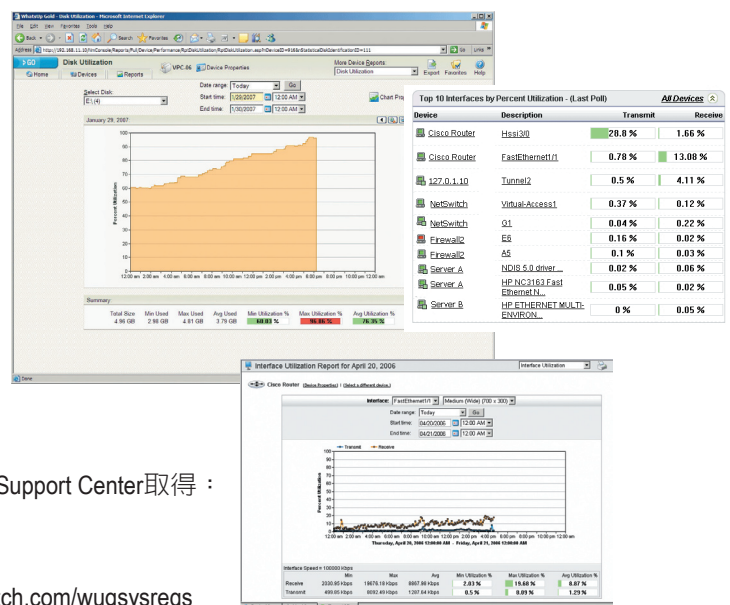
WhatsUp Gold - Disk Utilization - Microsoft Internet Explorer

File Edit View Favorites Tools Help

Back Search Favorites

Address http://192.168.11.10/NmConsole/Reports/Full/Device/Performance/RptDiskUtilization/RptDiskUtilization.asp?nDeviceID=91&nStatisticalDiskIdentificationID=111 Go Links

GO Disk Utilization VPC.06 Device Properties More Device Reports: Disk Utilization Export Favorites Help

Home Devices Reports

Select Disk: E:\ (4)

Date range: Today Go

Start time: 1/29/2007 12:00 AM

End time: 1/30/2007 12:00 AM

Chart Pro

January 29, 2007

Percent Utilization

12:00 am 2:00 am 4:00 am 6:00 am 8:00 am 10:00 am 12:00 pm 2:00 pm 4:00 pm 6:00 pm 8:00 pm 10:00 pm 12:00 am

Summary:

| Total Size | Min Used | Max Used | Avg Used | Min Utilization % | Max Utilization % | Avg Utilization % |
|---|---|---|---|---|---|---|
| 4.96 GB | 2.98 GB | 4.81 GB | 3.79 GB | 60.03 % | 96.96 % | 76.35 % |

Done

Top 10 Interfaces by Percent Utilization - (Last Poll) All Devices

| Device | Description | Transmit | Receive |
|---|---|---|---|
| Cisco Router | Hssi3/0 | 28.8 % | 1.66 % |
| Cisco Router | FastEthernet1/1 | 0.78 % | 13.08 % |
| 127.0.1.10 | Tunnel2 | 0.5 % | 4.11 % |
| NetSwitch | Virtual-Access1 | 0.37 % | 0.12 % |
| NetSwitch | G1 | 0.04 % | 0.22 % |
| Firewall2 | E6 | 0.16 % | 0.02 % |
| Firewall2 | A5 | 0.1 % | 0.03 % |
| Server A | NDIS 5.0 driver ... | 0.02 % | 0.06 % |
| Server A | HP NC3163 Fast Ethernet N... | 0.05 % | 0.02 % |
| Server B | HP ETHERNET MULTI-ENVIRON... | 0 % | 0.05 % |

Interface Utilization Report for April 20, 2006 Interface Utilization

Cisco Router (Device Properties) | (Select a different device)

Interface: FastEthernet1/1 Medium (Wide) (700 x 300)

Date range: Today Go

Start time: 04/20/2006 12:00 AM

End time: 04/21/2006 12:00 AM

Transmit Receive

Percent Utilization

12:00 am 2:00 am 4:00 am 6:00 am 8:00 am 10:00 am 12:00 pm 2:00 pm 4:00 pm 6:00 pm 8:00 pm 10:00 pm 12:00 am

Thursday, April 20, 2006 12:00:00 AM - Friday, April 21, 2006 12:00:00 AM

Interface Speed = 100000 kbps

| | Min | Max | Avg | Min Utilization % | Max Utilization % | Avg Utilization % |
|---|---|---|---|---|---|---|
| Receive | 2030.85 Kbps | 19678.18 Kbps | 8867.98 Kbps | 2.03 % | 19.68 % | 8.87 % |
| Transmit | 490.05 Kbps | 8092.49 Kbps | 1287.64 Kbps | 0.5 % | 8.09 % | 1.29 % |

Support Center取得：

ch.com/wugsysregs